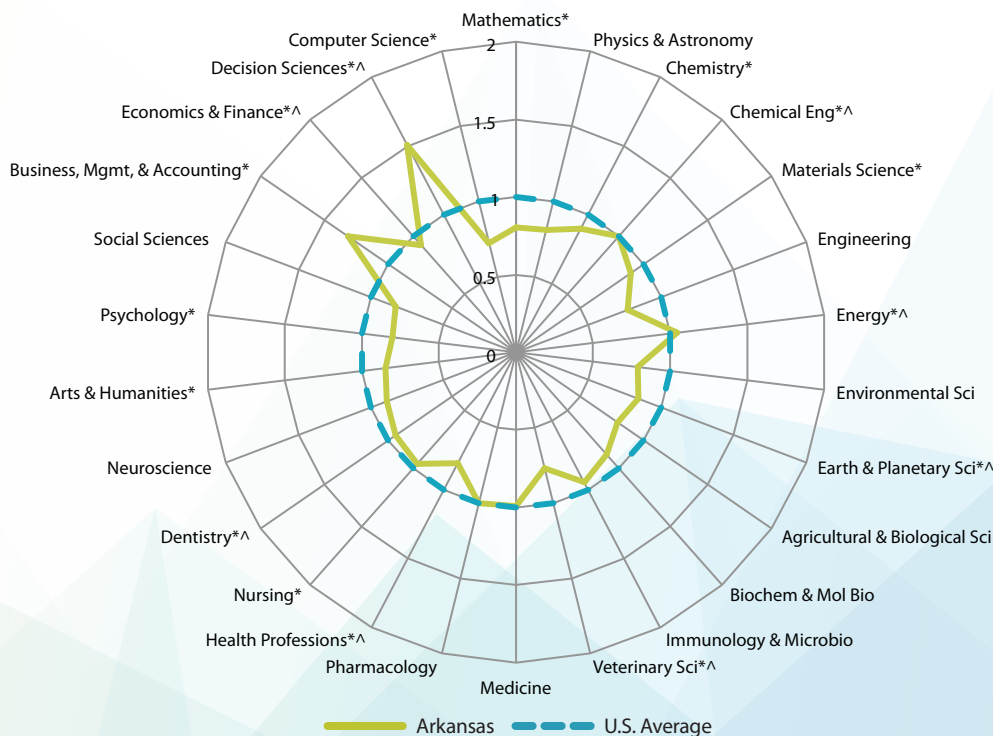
Mathematics*
Physics & Astronomy
Chemistry*
Chemical Eng*^
Materials Science*
Engineering
Energy*^
Environmental Sci
Earth & Planetary Sci*^
Agricultural & Biological Sci
Biochem & Mol Bio
Immunology & Microbio
Veterinary Sci*^
Medicine
Pharmacology
Health Professions*^
Nursing*
Dentistry*^
Neuroscience
Arts & Humanities*
Psychology*
Social Sciences
Business, Mgmt, & Accounting*
Economics & Finance*^
Decision Sciences*^
Computer Science*

2
1.5
1
0.5
0

Arkansas
U.S. Average